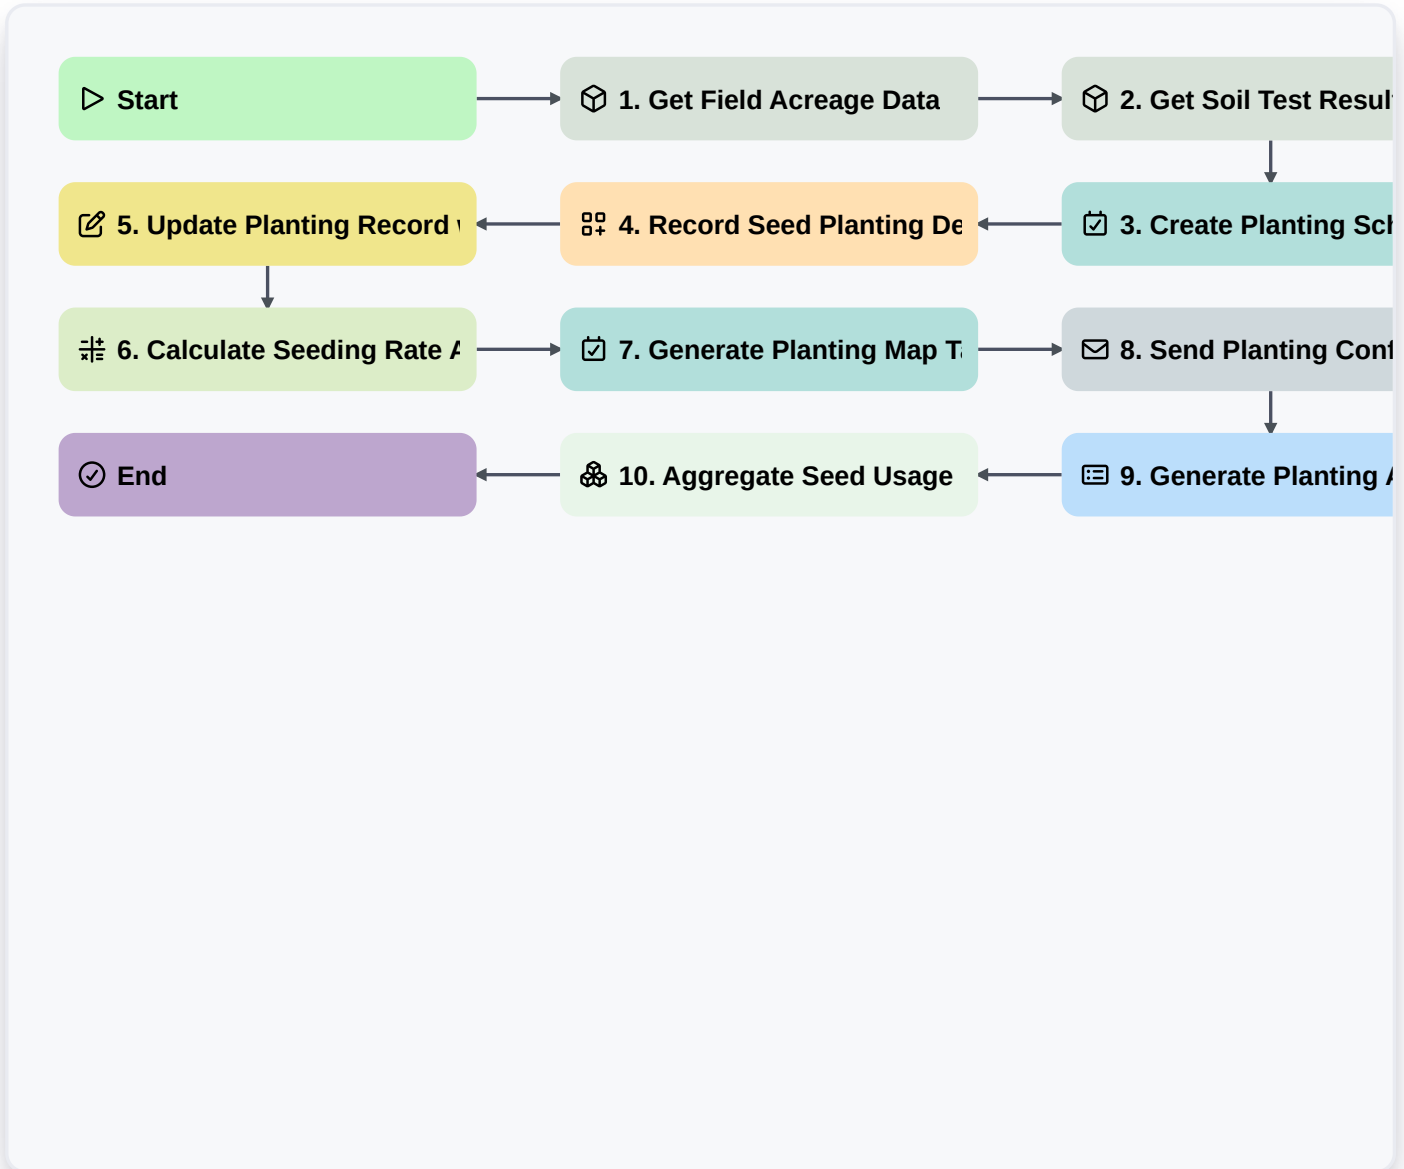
Start

1. Get Field Acreage Data

2. Get Soil Test Resul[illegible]

5. Update Planting Record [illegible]

4. Record Seed Planting De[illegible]

3. Create Planting Sch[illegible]

6. Calculate Seeding Rate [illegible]

7. Generate Planting Map T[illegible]

8. Send Planting Conf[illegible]

End

10. Aggregate Seed Usage

9. Generate Planting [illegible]